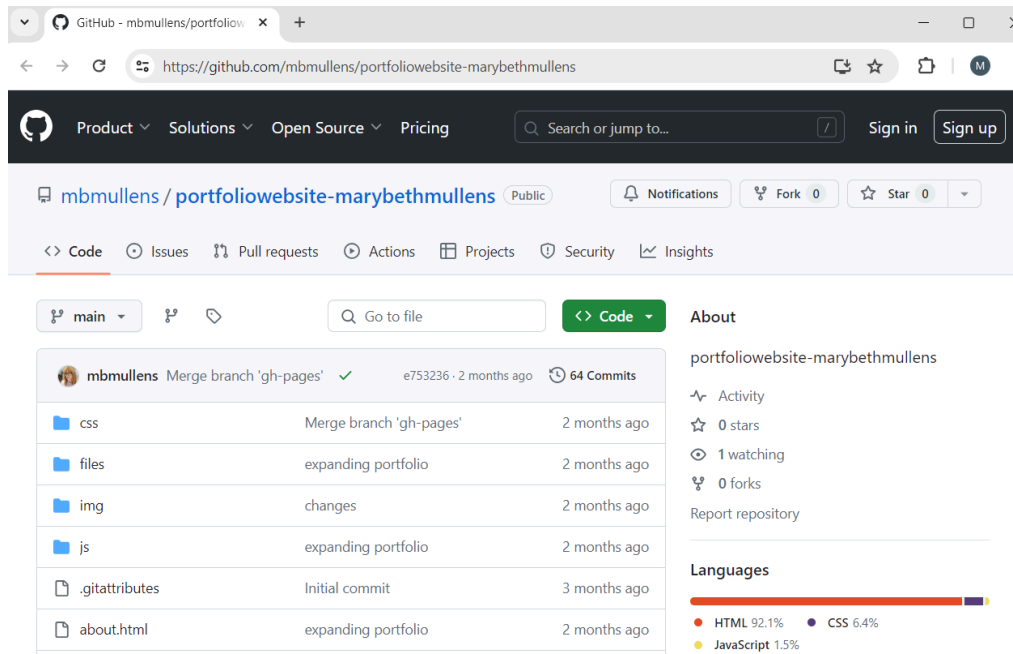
GitHub - mbmullens/portfoliow ×  +

https://github.com/mbmullens/portfoliowebsite-marybethmullens

M

Product  Solutions  Open Source  Pricing  Search or jump to...  /  Sign in  Sign up

mbmullens / portfoliowebsite-marybethmullens  Public

Notifications  Fork 0  Star 0

Code  Issues  Pull requests  Actions  Projects  Security  Insights

main  Go to file  Code

mbmullens Merge branch 'gh-pages'  e753236 · 2 months ago  64 Commits

| | | |
|---|---|---|
| css | Merge branch 'gh-pages' | 2 months ago |
| files | expanding portfolio | 2 months ago |
| img | changes | 2 months ago |
| js | expanding portfolio | 2 months ago |
| .gitattributes | Initial commit | 3 months ago |
| about.html | expanding portfolio | 2 months ago |

About

portfoliowebsite-marybethmullens

Activity
0 stars
1 watching
0 forks
Report repository

Languages

HTML 92.1%  CSS 6.4%
JavaScript 1.5%